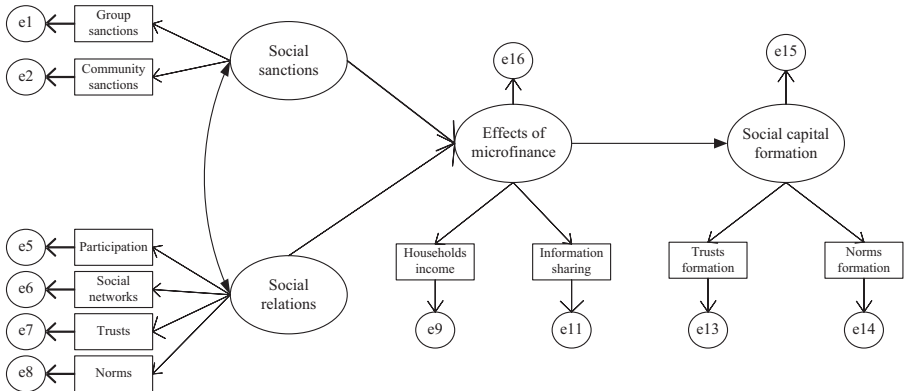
e1
Group sanctions
e2
Community sanctions
Social sanctions
e16
Effects of microfinance
e15
Social capital formation
e5
Participation
e6
Social networks
e7
Trusts
e8
Norms
Social relations
Households income
Information sharing
Trusts formation
Norms formation
e9
e11
e13
e14